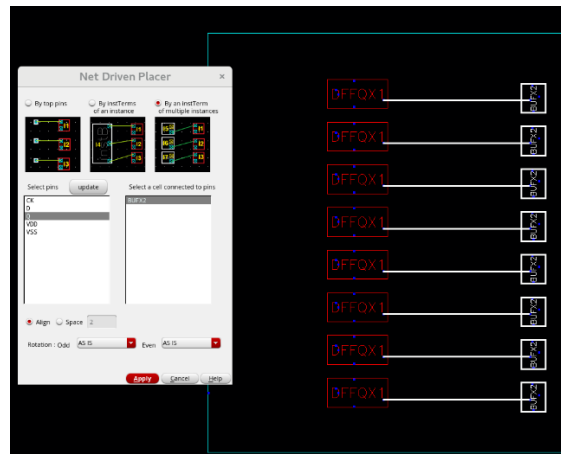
Net Driven Placer ×

By top pins
By instTerms of an instance
By an instTerms of multiple instances

I1
I2
I3
I4
I5
I6
I7
I8

Select pins update
CK
D
Q
VDD
VSS

Select a cell connected to pins
BUFX2

Align Space 2

Rotation : Odd AS IS Even AS IS

Apply Cancel Help

DFFQX1
DFFQX1
DFFQX1
DFFQX1
DFFQX1
DFFQX1
DFFQX1
DFFQX1

BUFX2
BUFX2
BUFX2
BUFX2
BUFX2
BUFX2
BUFX2
BUFX2